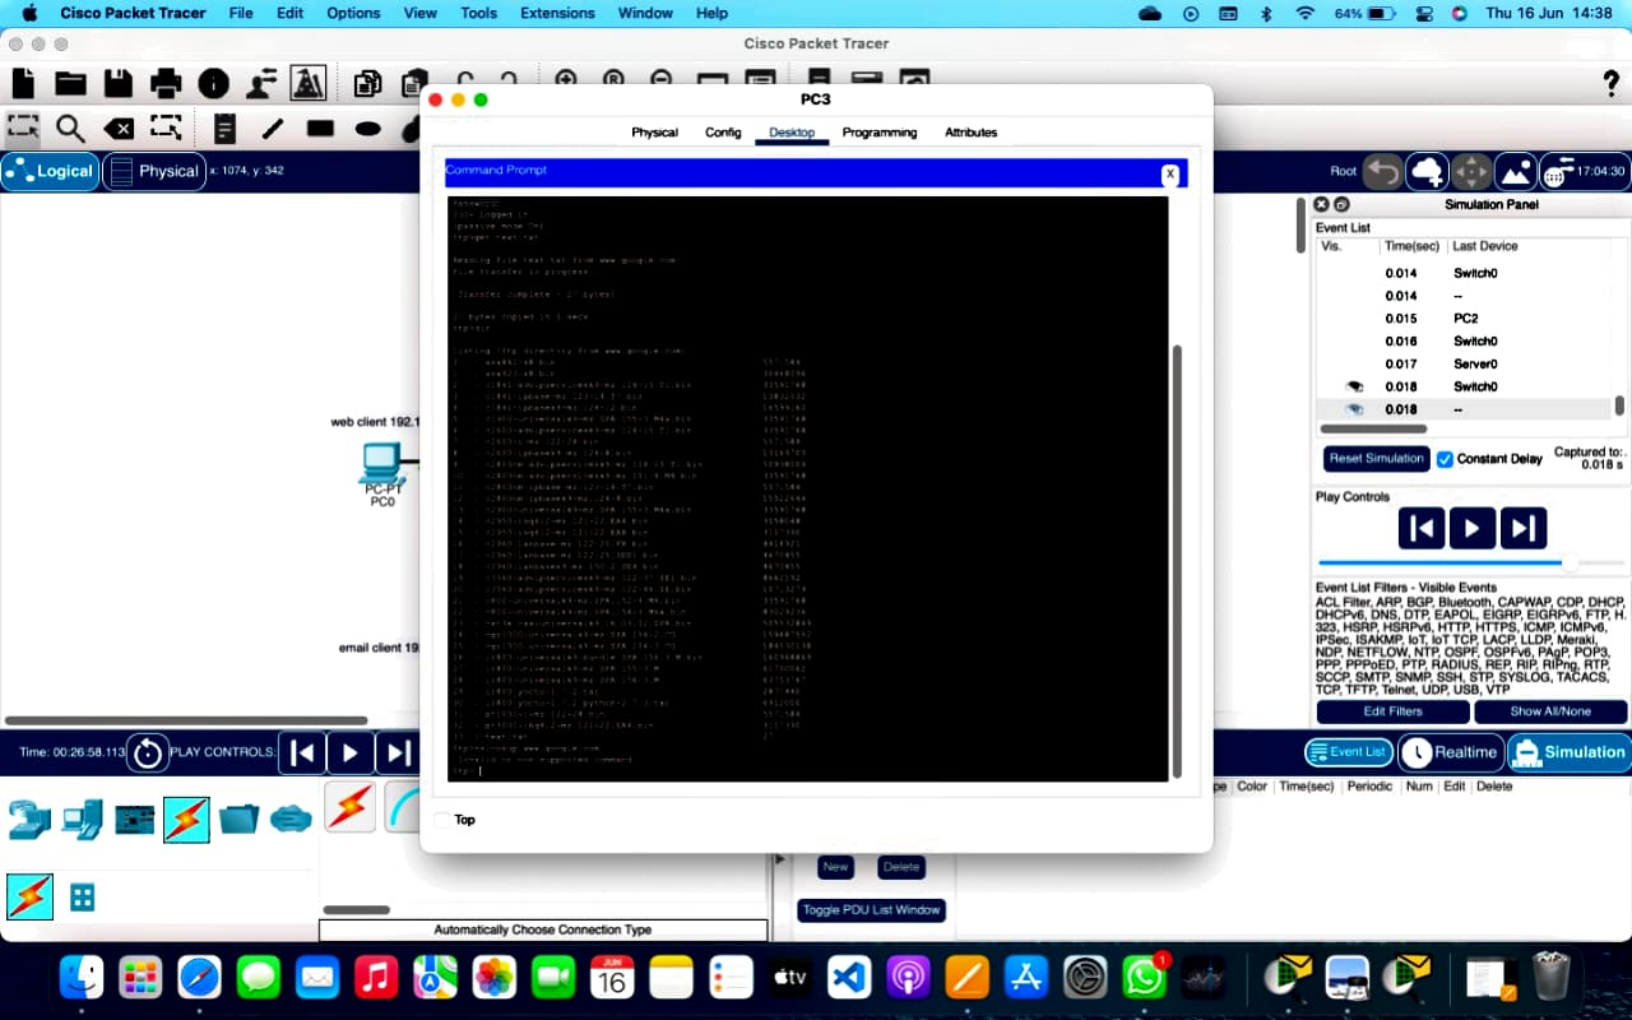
Cisco Packet Tracer File Edit Options View Tools Extensions Window Help
64% Thu 16 Jun 14:38

Cisco Packet Tracer

Logical Physical x: 1074, y: 342

Root 17:04:30

PC3

Physical Config Desktop Programming Attributes

Command Prompt X

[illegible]

Top

web client 192.1

PC-PT
PC0

email client 19

Simulation Panel

Event List

| Vis. | Time(sec) | Last Device |
|---|---|---|
| | 0.014 | Switch0 |
| | 0.014 | -- |
| | 0.015 | PC2 |
| | 0.016 | Switch0 |
| | 0.017 | Server0 |
| | 0.018 | Switch0 |
| | 0.018 | -- |

Reset Simulation Constant Delay Captured to: 0.018 s

Play Controls

Event List Filters - Visible Events
ACL Filter, ARP, BGP, Bluetooth, CAPWAP, CDP, DHCP, DHCPv6, DNS, DTP, EAPOL, EIGRP, EIGRPv6, FTP, H.323, HSRP, HSRPv6, HTTP, HTTPS, ICMP, ICMPv6, IPSec, ISAKMP, IoT, IoT TCP, LACP, LLDP, Meraki, NDP, NETFLOW, NTP, OSPF, OSPFv6, PAgP, POP3, PPP, PPPoED, PTP, RADIUS, REP, RIP, RIPng, RTP, SCCP, SMTP, SNMP, SSH, STP, SYSLOG, TACACS, TCP, TFTP, Telnet, UDP, USB, VTP

Edit Filters Show All/None

Time: 00:26:58.113 PLAY CONTROLS

Event List Realtime Simulation

pe Color Time(sec) Periodic Num Edit Delete

New Delete

Toggle PDU List Window

Automatically Choose Connection Type

16